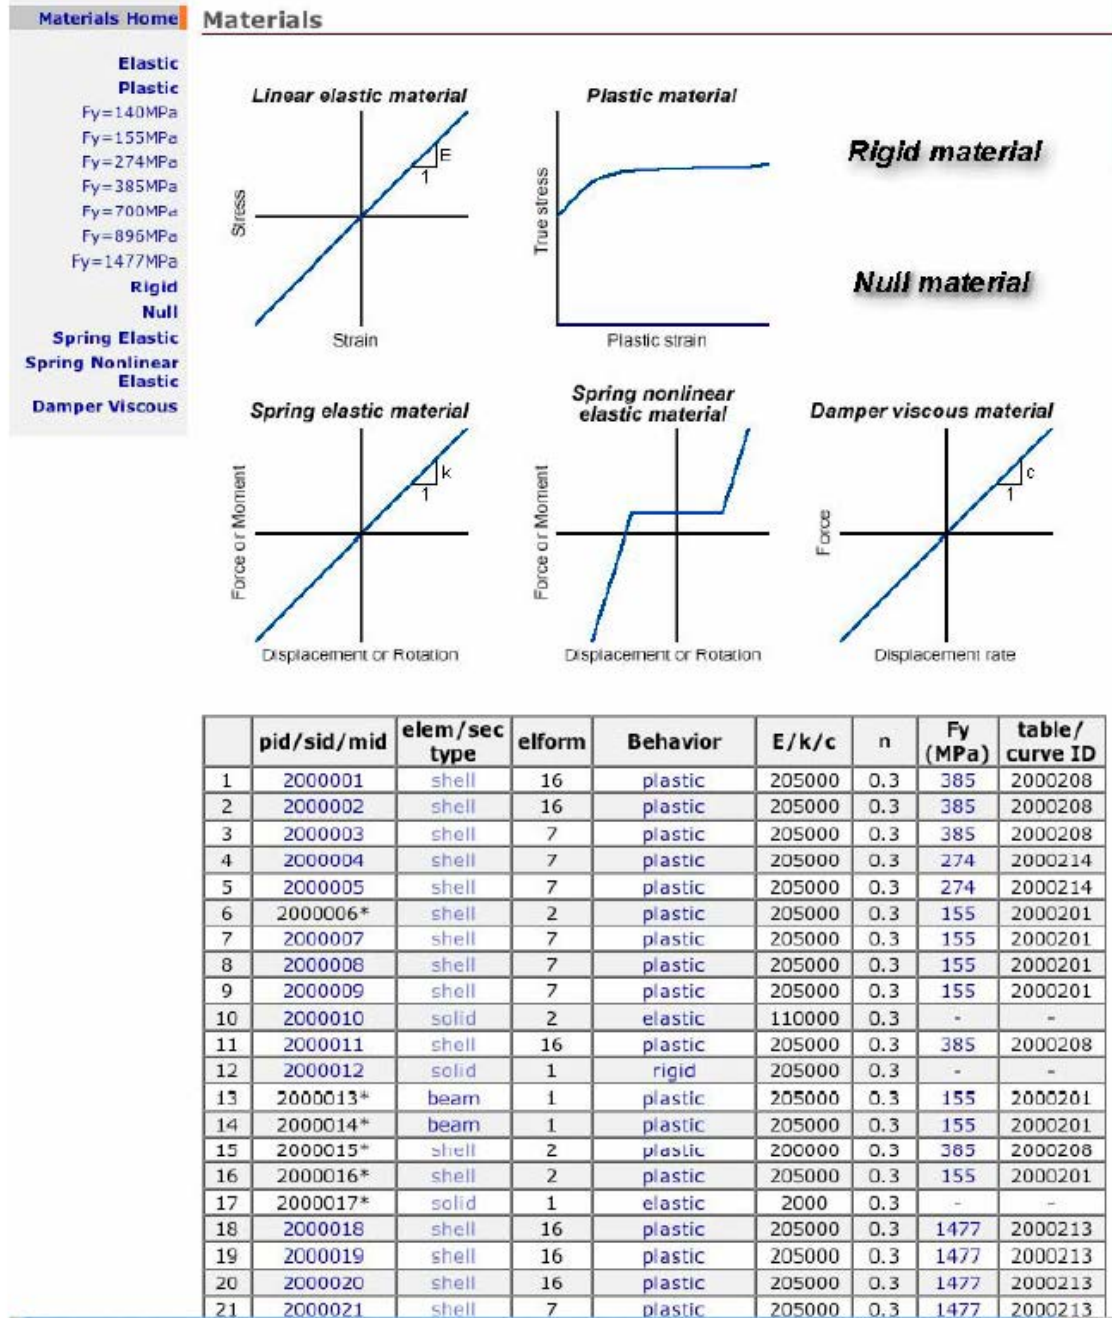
Materials Home
Elastic
Plastic
Fy=140MPa
Fy=155MPa
Fy=274MPa
Fy=385MPa
Fy=700MPa
Fy=896MPa
Fy=1477MPa
Rigid
Null
Spring Elastic
Spring Nonlinear Elastic
Damper Viscous

Materials

Linear elastic material
Stress
E
1
Strain

Plastic material
True stress
Plastic strain

Rigid material

Null material

Spring elastic material
Force or Moment
k
1
Displacement or Rotation

Spring nonlinear elastic material
Force or Moment
Displacement or Rotation

Damper viscous material
Force
c
1
Displacement rate

| | pid/sid/mid | elem/sec type | elform | Behavior | E/k/c | n | Fy (MPa) | table/ curve ID |
|---|---|---|---|---|---|---|---|---|
| 1 | 2000001 | shell | 16 | plastic | 205000 | 0.3 | 385 | 2000208 |
| 2 | 2000002 | shell | 16 | plastic | 205000 | 0.3 | 385 | 2000208 |
| 3 | 2000003 | shell | 7 | plastic | 205000 | 0.3 | 385 | 2000208 |
| 4 | 2000004 | shell | 7 | plastic | 205000 | 0.3 | 274 | 2000214 |
| 5 | 2000005 | shell | 7 | plastic | 205000 | 0.3 | 274 | 2000214 |
| 6 | 2000006* | shell | 2 | plastic | 205000 | 0.3 | 155 | 2000201 |
| 7 | 2000007 | shell | 7 | plastic | 205000 | 0.3 | 155 | 2000201 |
| 8 | 2000008 | shell | 7 | plastic | 205000 | 0.3 | 155 | 2000201 |
| 9 | 2000009 | shell | 7 | plastic | 205000 | 0.3 | 155 | 2000201 |
| 10 | 2000010 | solid | 2 | elastic | 110000 | 0.3 | - | - |
| 11 | 2000011 | shell | 16 | plastic | 205000 | 0.3 | 385 | 2000208 |
| 12 | 2000012 | solid | 1 | rigid | 205000 | 0.3 | - | - |
| 13 | 2000013* | beam | 1 | plastic | 205000 | 0.3 | 155 | 2000201 |
| 14 | 2000014* | beam | 1 | plastic | 205000 | 0.3 | 155 | 2000201 |
| 15 | 2000015* | shell | 2 | plastic | 200000 | 0.3 | 385 | 2000208 |
| 16 | 2000016* | shell | 2 | plastic | 205000 | 0.3 | 155 | 2000201 |
| 17 | 2000017* | solid | 1 | elastic | 2000 | 0.3 | - | - |
| 18 | 2000018 | shell | 16 | plastic | 205000 | 0.3 | 1477 | 2000213 |
| 19 | 2000019 | shell | 16 | plastic | 205000 | 0.3 | 1477 | 2000213 |
| 20 | 2000020 | shell | 16 | plastic | 205000 | 0.3 | 1477 | 2000213 |
| 21 | 2000021 | shell | 7 | plastic | 205000 | 0.3 | 1477 | 2000213 |